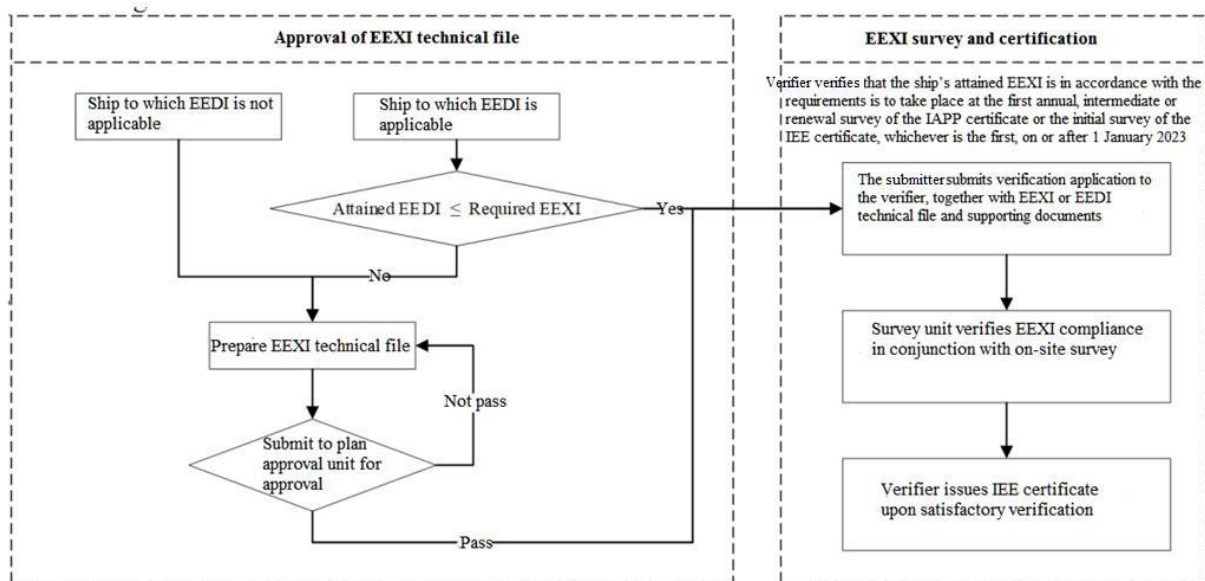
Approval of EEXI technical file

EEXI survey and certification

Verifier verifies that the ship's attained EEXI is in accordance with the requirements is to take place at the first annual, intermediate or renewal survey of the IAPP certificate or the initial survey of the IEE certificate, whichever is the first, on or after 1 January 2023

Ship to which EEDI is not applicable

Ship to which EEDI is applicable

Attained EEDI $\leq$ Required EEXI

Yes

No

The submitter submits verification application to the verifier, together with EEXI or EEDI technical file and supporting documents

Prepare EEXI technical file

Not pass

Submit to plan approval unit for approval

Pass

Survey unit verifies EEXI compliance in conjunction with on-site survey

Verifier issues IEE certificate upon satisfactory verification